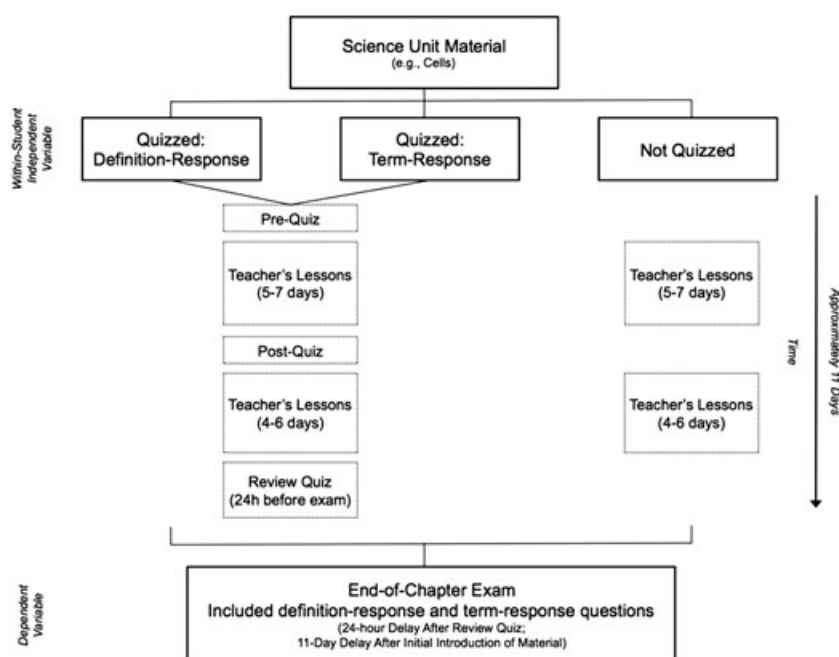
Science Unit Material
(e.g., Cells)

Within-Student Independent Variable

Quizzed: Definition-Response

Quizzed: Term-Response

Not Quizzed

Pre-Quiz

Teacher's Lessons (5-7 days)

Post-Quiz

Teacher's Lessons (4-6 days)

Review Quiz (24h before exam)

Teacher's Lessons (5-7 days)

Teacher's Lessons (4-6 days)

Time

Approximately 11 Days

Dependent Variable

End-of-Chapter Exam
Included definition-response and term-response questions
(24-hour Delay After Review Quiz; 11-Day Delay After Initial Introduction of Material)